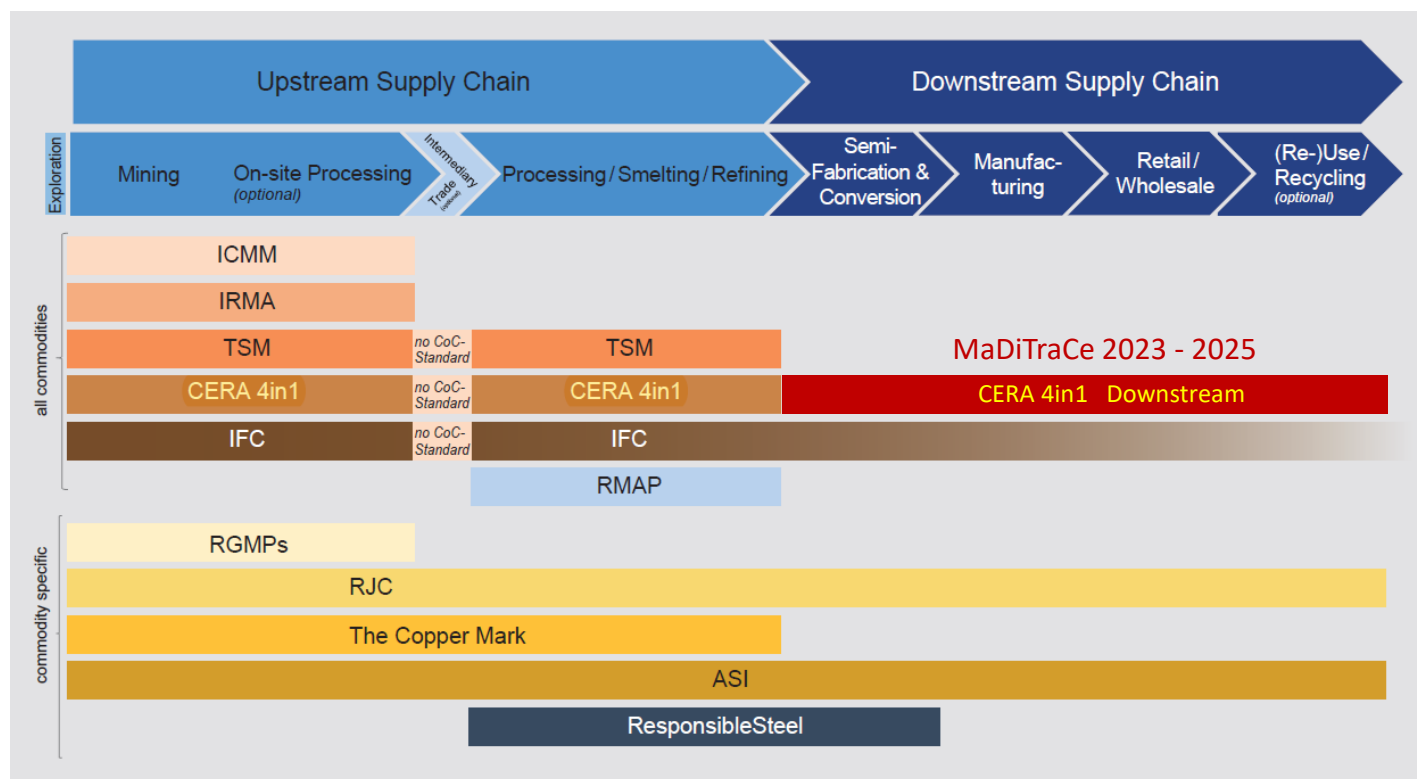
Upstream Supply Chain

Downstream Supply Chain

Exploration

Mining

On-site Processing
(optional)

Intermediary Trade
(optional)

Processing / Smelting / Refining

Semi-Fabrication & Conversion

Manufacturing

Retail / Wholesale

(Re-)Use / Recycling
(optional)

all commodities

ICMM

IRMA

TSM

no CoC-Standard

TSM

MaDiTraCe 2023 - 2025

CERA 4in1

no CoC-Standard

CERA 4in1

CERA 4in1 Downstream

IFC

no CoC-Standard

IFC

RMAP

commodity specific

RGMPs

RJC

The Copper Mark

ASI

ResponsibleSteel